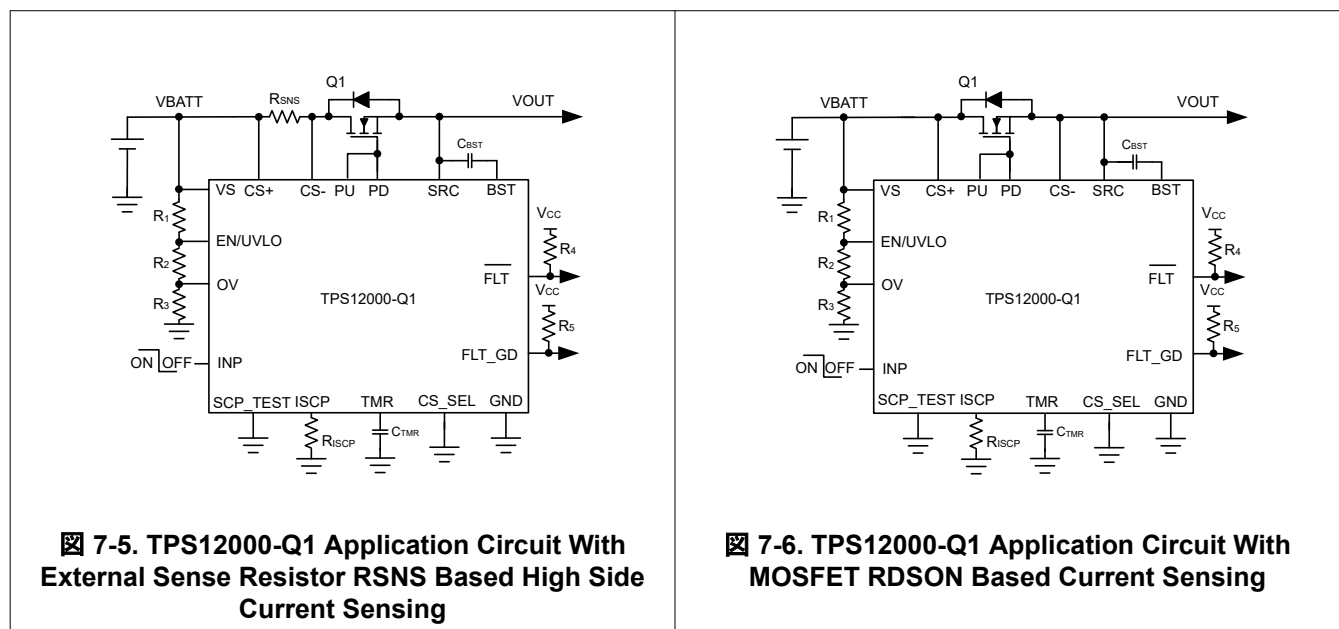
Q1
VBATT
$R_{SNS}$
VOUT
$C_{BST}$
VS CS+ CS- PU PD SRC BST
$R_1$
EN/UVLO
$R_2$
OV
$R_3$
TPS12000-Q1
$V_{CC}$
$R_4$
$\overline{FLT}$
$V_{CC}$
$R_5$
FLT_GD
ON OFF INP
SCP_TEST ISCP TMR CS_SEL GND
$R_{ISCP}$
$C_{TMR}$

図 7-5. TPS12000-Q1 Application Circuit With External Sense Resistor RSNS Based High Side Current Sensing

Q1
VBATT
VOUT
$C_{BST}$
VS CS+ PU PD CS- SRC BST
$R_1$
EN/UVLO
$R_2$
OV
$R_3$
TPS12000-Q1
$V_{CC}$
$R_4$
$\overline{FLT}$
$V_{CC}$
$R_5$
FLT_GD
ON OFF INP
SCP_TEST ISCP TMR CS_SEL GND
$R_{ISCP}$
$C_{TMR}$

図 7-6. TPS12000-Q1 Application Circuit With MOSFET RDSON Based Current Sensing